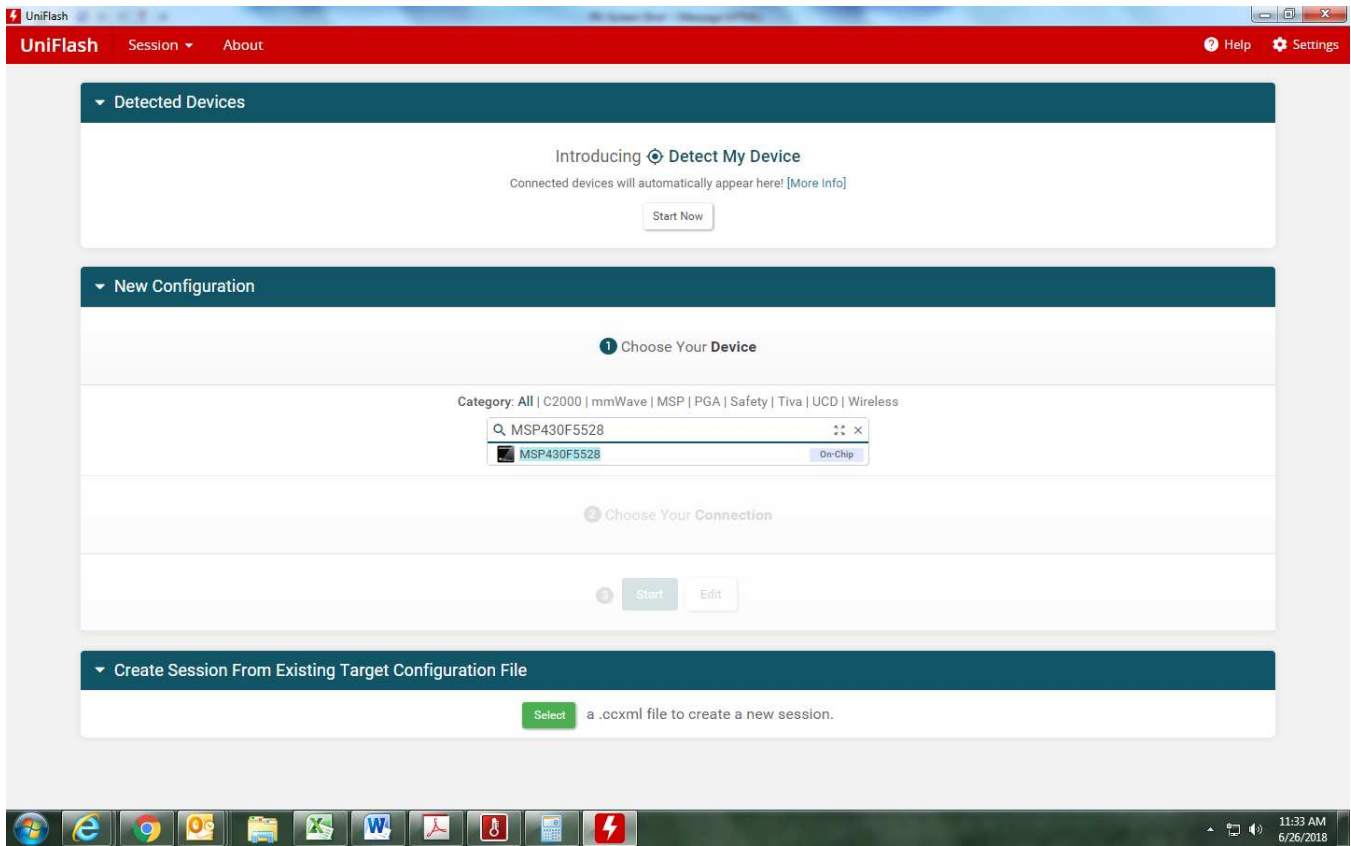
UniFlash

UniFlash Session About Help Settings

Detected Devices

Introducing Detect My Device

Connected devices will automatically appear here! [More Info]

Start Now

New Configuration

1 Choose Your Device

Category: All | C2000 | mmWave | MSP | PGA | Safety | Tiva | UCD | Wireless

MSP430F5528

MSP430F5528 On-Chip

2 Choose Your Connection

3 Start Edit

Create Session From Existing Target Configuration File

Select a .ccxml file to create a new session.

11:33 AM
6/26/2018